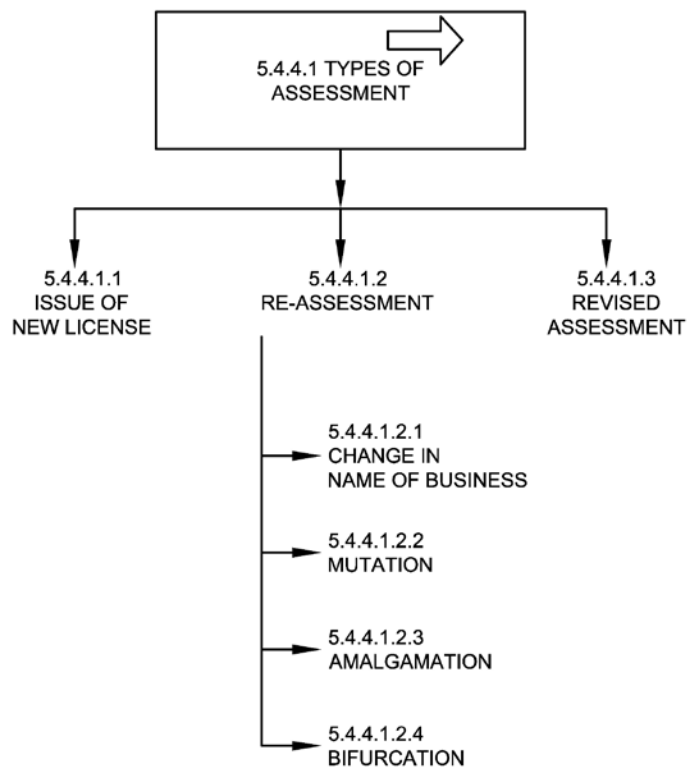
5.4.4.1 TYPES OF ASSESSMENT

5.4.4.1.1
ISSUE OF NEW LICENSE

5.4.4.1.2
RE-ASSESSMENT

5.4.4.1.3
REVISED ASSESSMENT

5.4.4.1.2.1
CHANGE IN NAME OF BUSINESS

5.4.4.1.2.2
MUTATION

5.4.4.1.2.3
AMALGAMATION

5.4.4.1.2.4
BIFURCATION